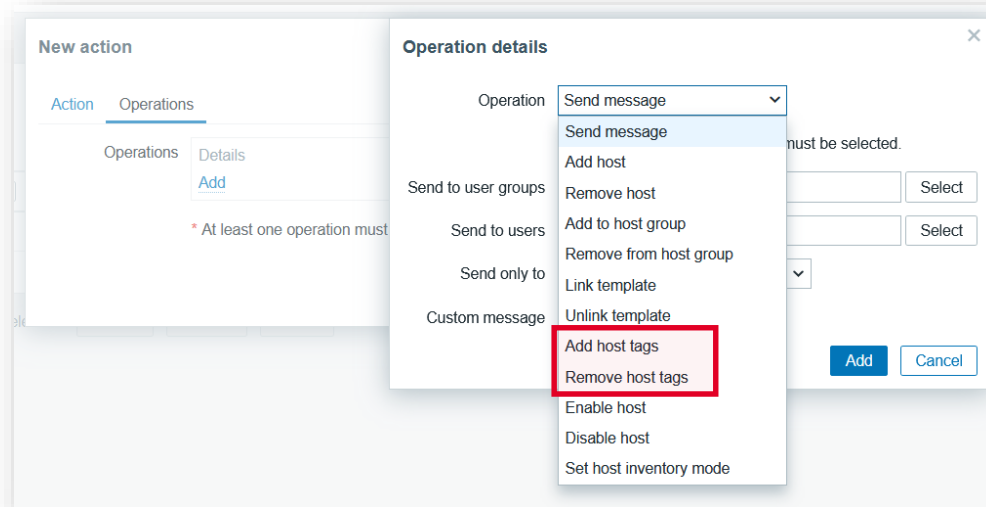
New action

Action Operations

Operations Details
Add

* At least one operation must

Operation details

Operation Send message

Send message
Add host
Remove host
Add to host group
Remove from host group
Link template
Unlink template
Add host tags
Remove host tags
Enable host
Disable host
Set host inventory mode

must be selected.

Send to user groups Select

Send to users Select

Send only to

Custom message

Add Cancel